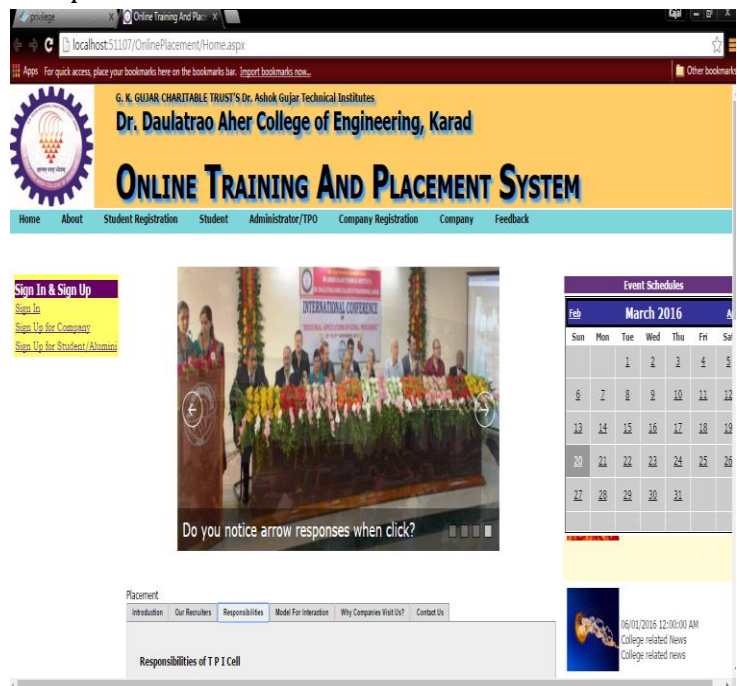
privilege
Online Training And Plac
localhost:51107/OnlinePlacement/Home.aspx
Apps For quick access, place your bookmarks here on the bookmarks bar. Import bookmarks now...
Other bookmarks

G. K. GUJAR CHARITABLE TRUST'S Dr. Ashok Gujar Technical Institutes
Dr. Daulatrao Aher College of Engineering, Karad
ONLINE TRAINING AND PLACEMENT SYSTEM

Home About Student Registration Student Administrator/TPO Company Registration Company Feedback

Sign In & Sign Up
Sign In
Sign Up for Company
Sign Up for Student/Alumini

INTERNATIONAL CONFERENCE
Do you notice arrow responses when click?

Event Schedules

| Feb | | | March 2016 | | | A |
|---|---|---|---|---|---|---|
| Sun | Mon | Tue | Wed | Thu | Fri | Sat |
| | | 1 | 2 | 3 | 4 | 5 |
| 6 | 7 | 8 | 9 | 10 | 11 | 12 |
| 13 | 14 | 15 | 16 | 17 | 18 | 19 |
| 20 | 21 | 22 | 23 | 24 | 25 | 26 |
| 27 | 28 | 29 | 30 | 31 | | |

Placement
Introduction Our Recruiters Responsibilities Model For Interaction Why Companies Visit Us? Contact Us

Responsibilities of T P I Cell

06/01/2016 12:00:00 AM
College related News
College related news